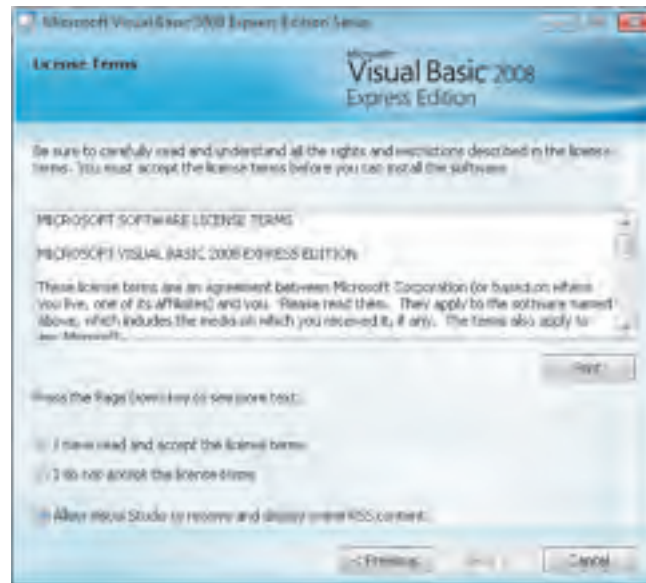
Microsoft Visual Basic 2008 Express Edition Setup

License Terms

Microsoft
Visual Basic 2008
Express Edition

Be sure to carefully read and understand all the rights and restrictions described in the license terms. You must accept the license terms before you can install the software.

MICROSOFT SOFTWARE LICENSE TERMS

MICROSOFT VISUAL BASIC 2008 EXPRESS EDITION

These license terms are an agreement between Microsoft Corporation (or based on where you live, one of its affiliates) and you. Please read them. They apply to the software named above, which includes the media on which you received it, if any. The terms also apply to any Microsoft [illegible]

Print

Press the Page Down key to see more text.

I have read and accept the license terms

I do not accept the license terms

Allow Visual Studio to receive and display online RSS content.

< Previous

Next >

Cancel